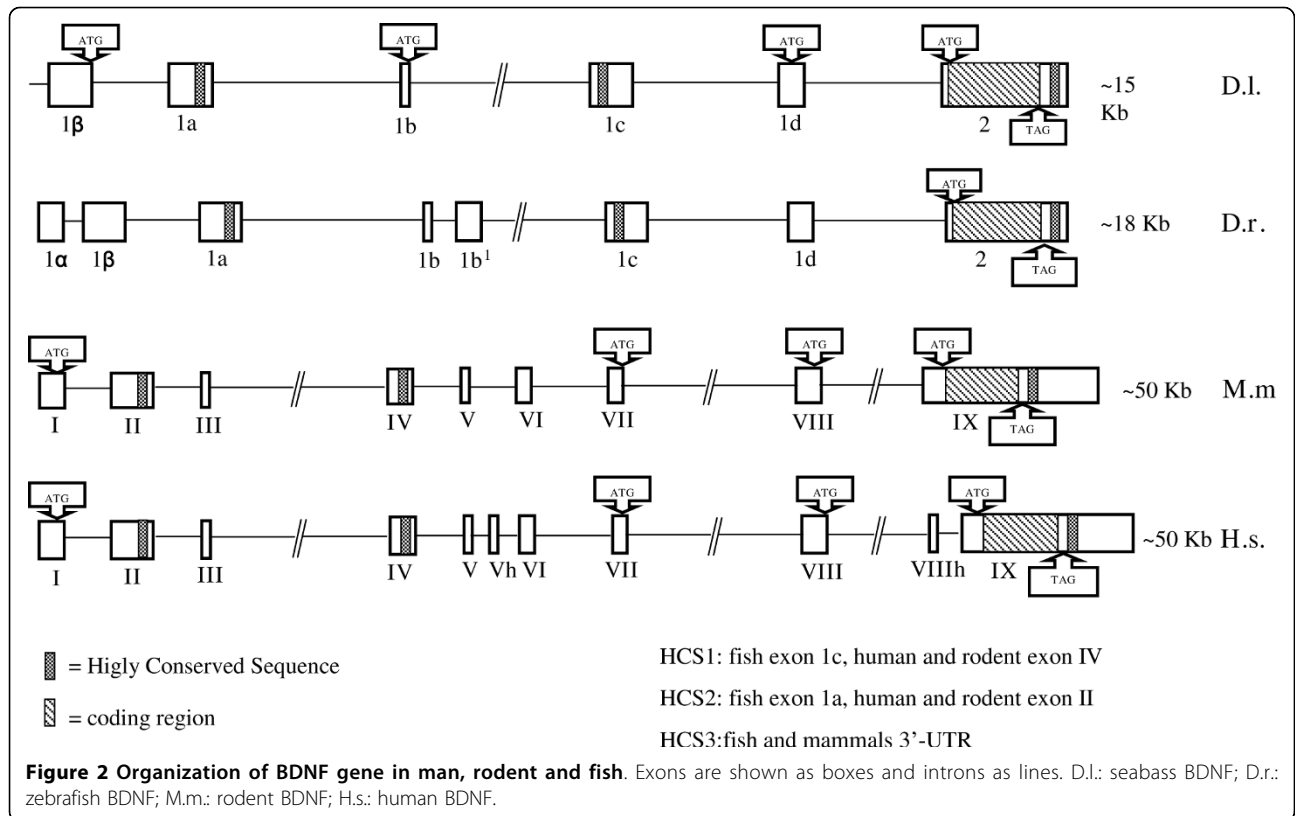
ATG ATG ATG ATG

1β 1a 1b 1c 1d 2 TAG ~15 Kb D.l.

ATG

1α 1β 1a 1b 1b$^1$ 1c 1d 2 TAG ~18 Kb D.r.

ATG ATG ATG ATG

I II III IV V VI VII VIII IX TAG ~50 Kb M.m

ATG ATG ATG ATG

I II III IV V Vh VI VII VIII VIIIh IX TAG ~50 Kb H.s.

= Higly Conserved Sequence

= coding region

HCS1: fish exon 1c, human and rodent exon IV

HCS2: fish exon 1a, human and rodent exon II

HCS3:fish and mammals 3'-UTR

**Figure 2 Organization of BDNF gene in man, rodent and fish**. Exons are shown as boxes and introns as lines. D.l.: seabass BDNF; D.r.: zebrafish BDNF; M.m.: rodent BDNF; H.s.: human BDNF.